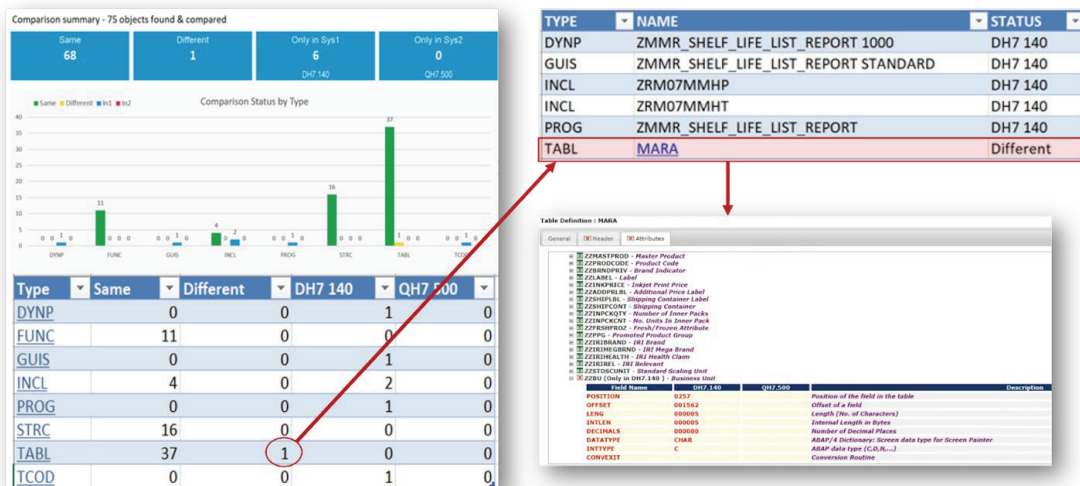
Comparison summary - 75 objects found & compared

| Same | Different | Only in Sys1 | Only in Sys2 |
|---|---|---|---|
| 68 | 1 | 6 DH7 140 | 0 QH7 500 |

Same Different In1 In2

Comparison Status by Type

40 35 30 25 20 15 10 5 0

DYNP FUNC GUIS INCL PROG STRC TABL TCOD

| Type | Same | Different | DH7 140 | QH7 500 |
|---|---|---|---|---|
| DYNP | 0 | 0 | 1 | 0 |
| FUNC | 11 | 0 | 0 | 0 |
| GUIS | 0 | 0 | 1 | 0 |
| INCL | 4 | 0 | 2 | 0 |
| PROG | 0 | 0 | 1 | 0 |
| STRC | 16 | 0 | 0 | 0 |
| TABL | 37 | 1 | 0 | 0 |
| TCOD | 0 | 0 | 1 | 0 |

| TYPE | NAME | STATUS |
|---|---|---|
| DYNP | ZMMR_SHELF_LIFE_LIST_REPORT 1000 | DH7 140 |
| GUIS | ZMMR_SHELF_LIFE_LIST_REPORT STANDARD | DH7 140 |
| INCL | ZRM07MMHP | DH7 140 |
| INCL | ZRM07MMHT | DH7 140 |
| PROG | ZMMR_SHELF_LIFE_LIST_REPORT | DH7 140 |
| TABL | MARA | Different |

Table Definition : MARA

General Header Attributes

ZZMASTPROD - Master Product
ZZPRODCODE - Product Code
ZZBRNDPRIV - Brand Indicator
ZZLABEL - Label
ZZINKPRICE - Inkjet Print Price
ZZADDPRLBL - Additional Price Label
ZZSHIPLBL - Shipping Container Label
ZZSHIPCONT - Shipping Container
ZZINPCKQTY - Number of Inner Packs
ZZINPCKCNT - No. Units In Inner Pack
ZZFRSHFROZ - Fresh/Frozen Attribute
ZZPPG - Promoted Product Group
ZZIRIBRAND - IRI Brand
ZZIRIMEGBRND - IRI Mega Brand
ZZIRIHEALTH - IRI Health Claim
ZZIRIREL - IRI Relevant
ZZSTOSCUNIT - Standard Scaling Unit
ZZBU [Only in DH7.140 ] - Business Unit

| Field Name | DH7.140 | QH7.500 | Description |
|---|---|---|---|
| POSITION | 0257 | | Position of the field in the table |
| OFFSET | 001562 | | Offset of a field |
| LENG | 000005 | | Length (No. of Characters) |
| INTLEN | 000005 | | Internal Length in Bytes |
| DECIMALS | 000000 | | Number of Decimal Places |
| DATATYPE | CHAR | | ABAP/4 Dictionary: Screen data type for Screen Painter |
| INTTYPE | C | | ABAP data type (C,D,N,...) |
| CONVEXIT | | | Conversion Routine |